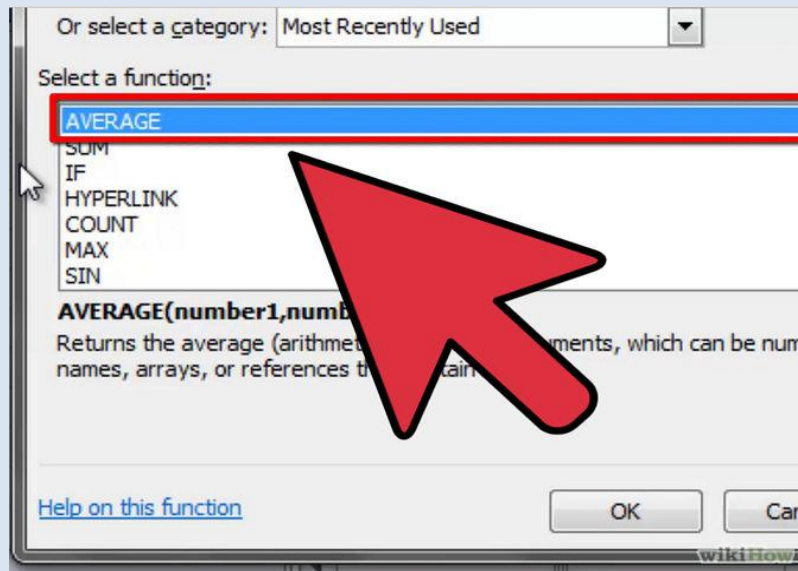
Or select a category: Most Recently Used

Select a function:

AVERAGE
SUM
IF
HYPERLINK
COUNT
MAX
SIN

AVERAGE(number1,numb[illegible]

Returns the average (arithme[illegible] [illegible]ments, which can be num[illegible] names, arrays, or references t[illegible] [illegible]tain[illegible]

Help on this function

OK

Ca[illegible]

wikiHow